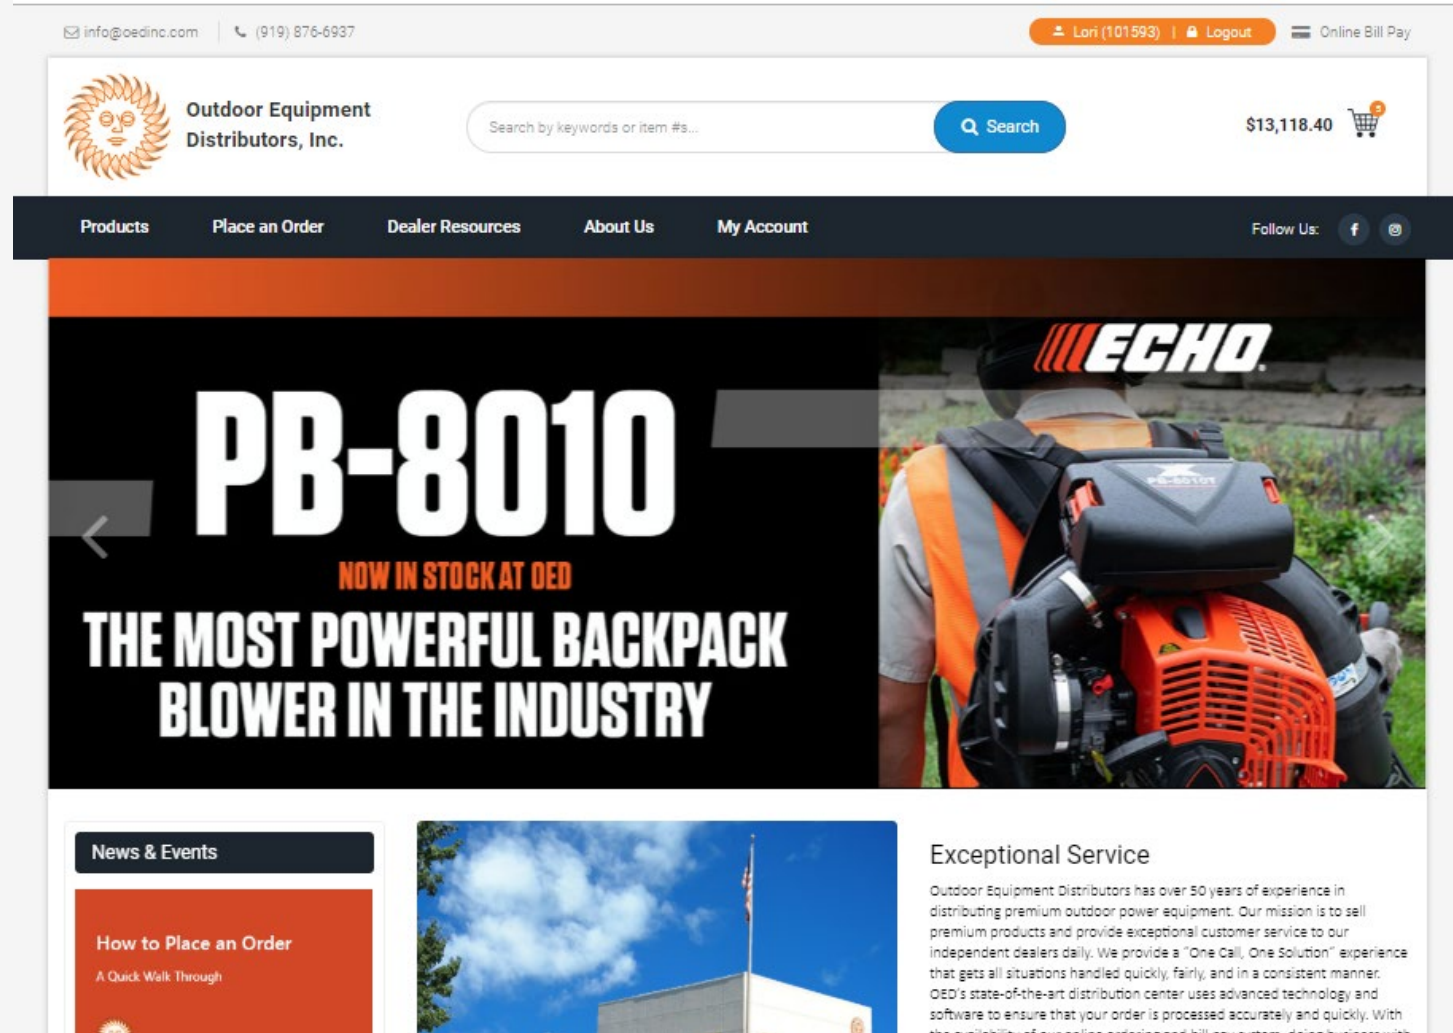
info@oedinc.com (919) 876-6937

Lori (101593) | Logout

Online Bill Pay

Outdoor Equipment Distributors, Inc.

Search by keywords or item #s...

Search

$13,118.40

5

Products Place an Order Dealer Resources About Us My Account

Follow Us:

ECHO

PB-8010

NOW IN STOCK AT OED

THE MOST POWERFUL BACKPACK BLOWER IN THE INDUSTRY

PB-8010T

News & Events

How to Place an Order

A Quick Walk Through

Exceptional Service

Outdoor Equipment Distributors has over 50 years of experience in distributing premium outdoor power equipment. Our mission is to sell premium products and provide exceptional customer service to our independent dealers daily. We provide a "One Call, One Solution" experience that gets all situations handled quickly, fairly, and in a consistent manner. OED's state-of-the-art distribution center uses advanced technology and software to ensure that your order is processed accurately and quickly. With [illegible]